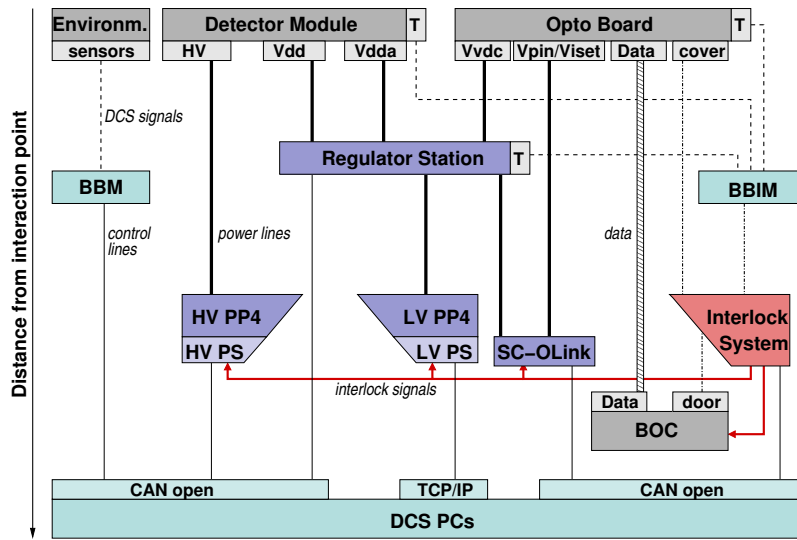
Distance from interaction point

Environm.
sensors

Detector Module
T
HV
Vdd
Vdda

Opto Board
T
Vvdc
Vpin/Viset
Data
cover

DCS signals

Regulator Station
T

BBM

BBIM

control lines

power lines

data

HV PP4
HV PS

LV PP4
LV PS

SC−OLink

Interlock System

interlock signals

Data
door
BOC

CAN open
TCP/IP
CAN open

DCS PCs